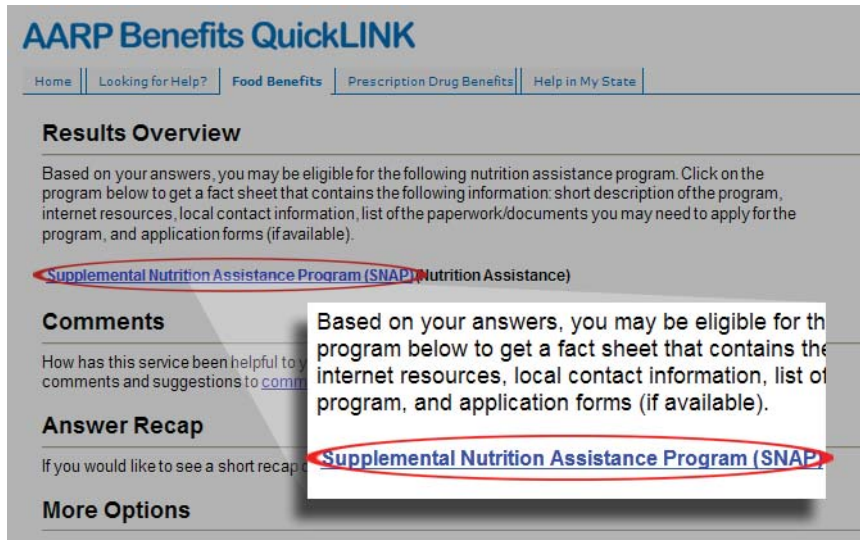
AARP Benefits QuickLINK

Home | Looking for Help? | Food Benefits | Prescription Drug Benefits | Help in My State

Results Overview

Based on your answers, you may be eligible for the following nutrition assistance program. Click on the program below to get a fact sheet that contains the following information: short description of the program, internet resources, local contact information, list of the paperwork/documents you may need to apply for the program, and application forms (if available).

Supplemental Nutrition Assistance Program (SNAP) (Nutrition Assistance)

Comments

How has this service been helpful to y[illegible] comments and suggestions to comm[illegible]

Answer Recap

If you would like to see a short recap o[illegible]

More Options

Based on your answers, you may be eligible for th program below to get a fact sheet that contains the internet resources, local contact information, list of program, and application forms (if available).

Supplemental Nutrition Assistance Program (SNAP)